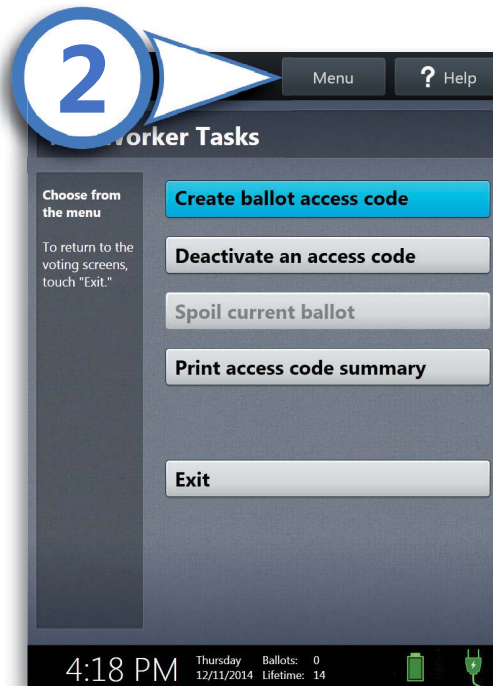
2

Menu

? Help

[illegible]orker Tasks

Choose from the menu

To return to the voting screens, touch "Exit."

Create ballot access code

Deactivate an access code

Spoil current ballot

Print access code summary

Exit

4:18 PM

Thursday
12/11/2014

Ballots: 0
Lifetime: 14